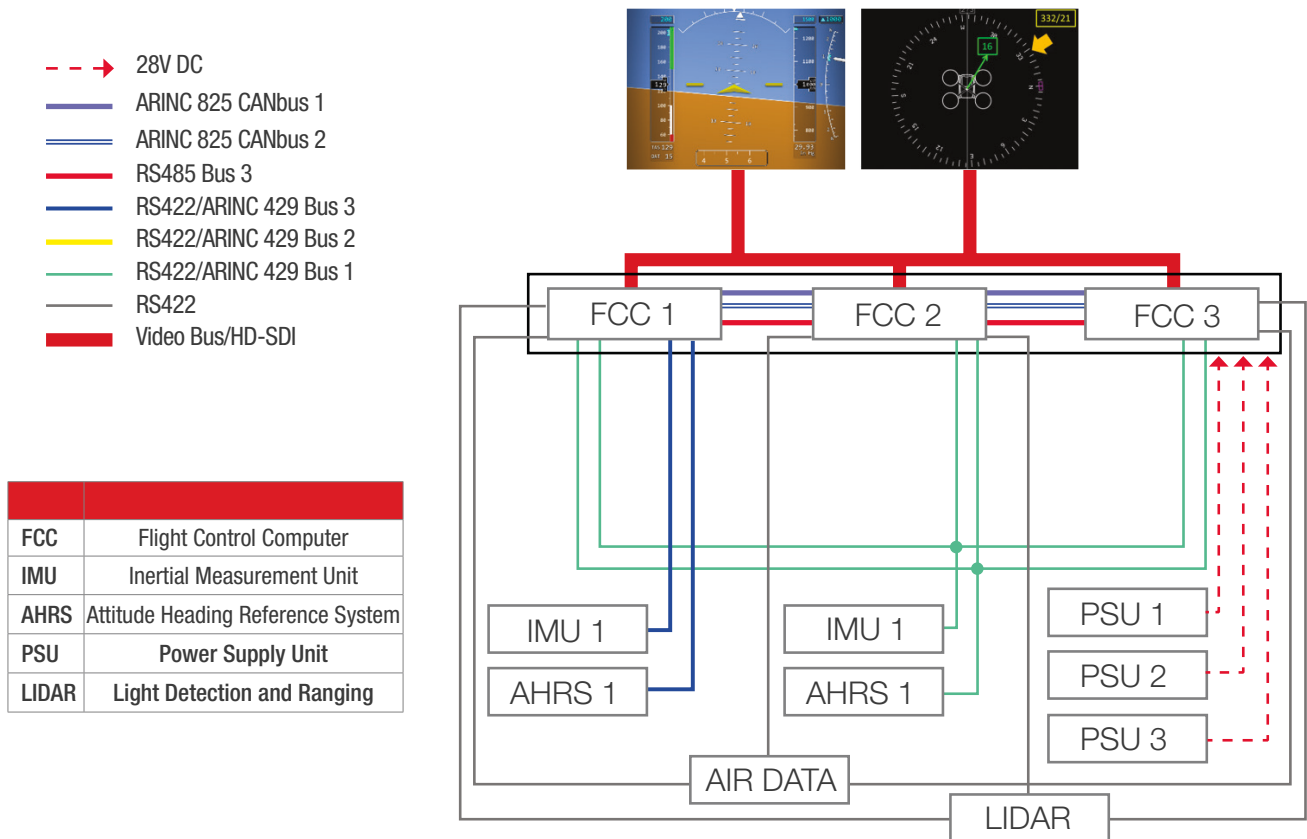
28V DC
ARINC 825 CANbus 1
ARINC 825 CANbus 2
RS485 Bus 3
RS422/ARINC 429 Bus 3
RS422/ARINC 429 Bus 2
RS422/ARINC 429 Bus 1
RS422
Video Bus/HD-SDI

| | |
|---|---|
| FCC | Flight Control Computer |
| IMU | Inertial Measurement Unit |
| AHRS | Attitude Heading Reference System |
| PSU | Power Supply Unit |
| LIDAR | Light Detection and Ranging |

332/21
16

FCC 1
FCC 2
FCC 3
IMU 1
AHRS 1
IMU 1
AHRS 1
PSU 1
PSU 2
PSU 3
AIR DATA
LIDAR